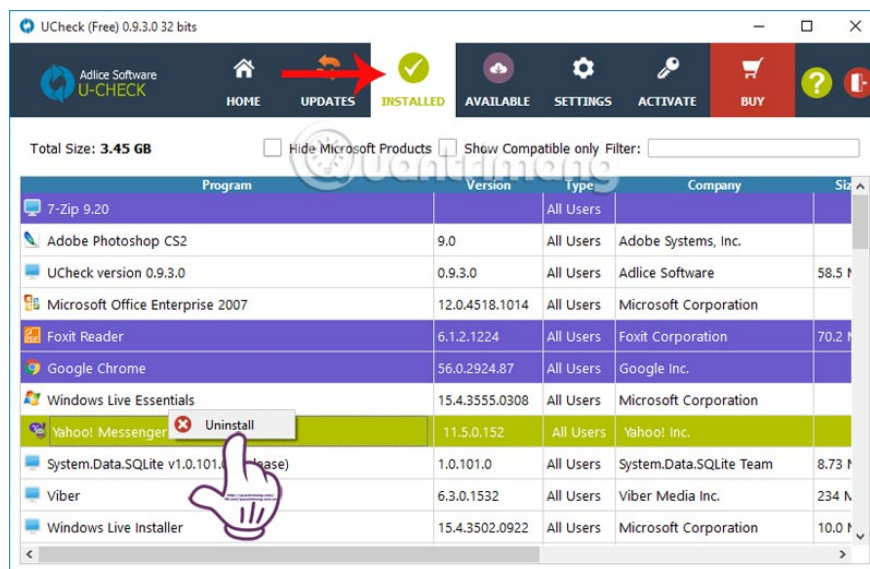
UCheck (Free) 0.9.3.0 32 bits

Adlice Software
U-CHECK

HOME UPDATES INSTALLED AVAILABLE SETTINGS ACTIVATE BUY

Total Size: 3.45 GB
Hide Microsoft Products
Show Compatible only
Filter:

| Program | Version | Type | Company | Siz |
|---|---|---|---|---|
| 7-Zip 9.20 | | All Users | | |
| Adobe Photoshop CS2 | 9.0 | All Users | Adobe Systems, Inc. | |
| UCheck version 0.9.3.0 | 0.9.3.0 | All Users | Adlice Software | 58.5 |
| Microsoft Office Enterprise 2007 | 12.0.4518.1014 | All Users | Microsoft Corporation | |
| Foxit Reader | 6.1.2.1224 | All Users | Foxit Corporation | 70.2 |
| Google Chrome | 56.0.2924.87 | All Users | Google Inc. | |
| Windows Live Essentials | 15.4.3555.0308 | All Users | Microsoft Corporation | |
| Yahoo! Messenger | 11.5.0.152 | All Users | Yahoo! Inc. | |
| System.Data.SQLite v1.0.101.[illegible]lease) | 1.0.101.0 | All Users | System.Data.SQLite Team | 8.73 |
| Viber | 6.3.0.1532 | All Users | Viber Media Inc. | 234 |
| Windows Live Installer | 15.4.3502.0922 | All Users | Microsoft Corporation | 10.0 |

Uninstall